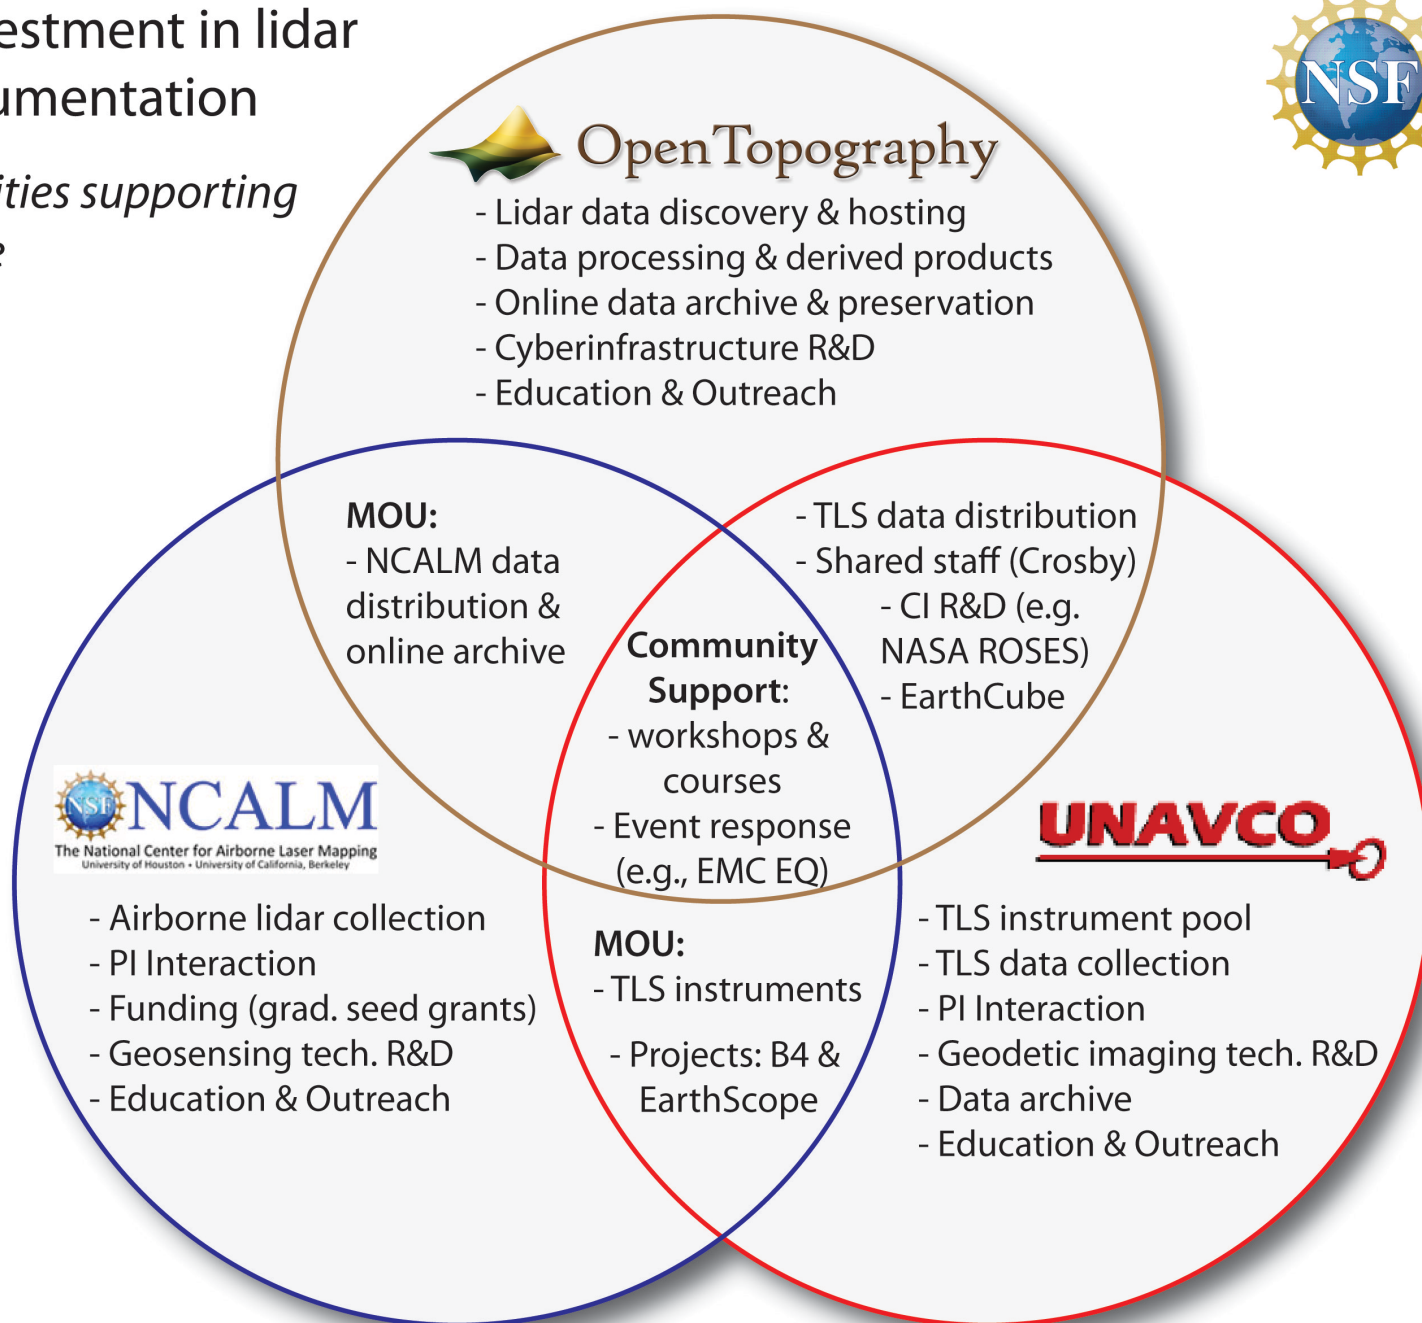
estment in lidar
umentation

ities supporting
?

NSF

OpenTopography
- Lidar data discovery & hosting
- Data processing & derived products
- Online data archive & preservation
- Cyberinfrastructure R&D
- Education & Outreach

MOU:
- NCALM data distribution & online archive

- TLS data distribution
- Shared staff (Crosby)
- CI R&D (e.g. NASA ROSES)
- EarthCube

Community Support:
- workshops & courses
- Event response (e.g., EMC EQ)

NSF NCALM
The National Center for Airborne Laser Mapping
University of Houston • University of California, Berkeley

- Airborne lidar collection
- PI Interaction
- Funding (grad. seed grants)
- Geosensing tech. R&D
- Education & Outreach

MOU:
- TLS instruments

- Projects: B4 & EarthScope

UNAVCO

- TLS instrument pool
- TLS data collection
- PI Interaction
- Geodetic imaging tech. R&D
- Data archive
- Education & Outreach